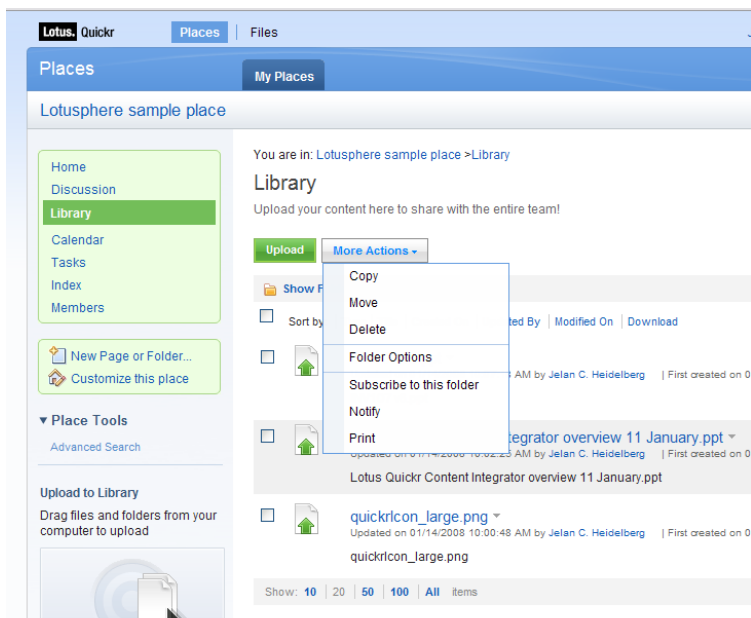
Lotus. Quickr Places | Files

Places

My Places

Lotusphere sample place

Home
Discussion
Library
Calendar
Tasks
Index
Members

New Page or Folder...
Customize this place

▼ Place Tools
Advanced Search

Upload to Library
Drag files and folders from your computer to upload

You are in: Lotusphere sample place >Library

Library

Upload your content here to share with the entire team!

Upload
More Actions ▾

Copy
Move
Delete
Folder Options
Subscribe to this folder
Notify
Print

Show F

Sort by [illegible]ted By | Modified On | Download

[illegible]3 AM by Jelan C. Heidelberg | First created on 0

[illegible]tegrator overview 11 January.ppt ▾
Updated on 01/14/2008 10:02:23 AM by Jelan C. Heidelberg | First created on 0
Lotus Quickr Content Integrator overview 11 January.ppt

quickrIcon_large.png ▾
Updated on 01/14/2008 10:00:48 AM by Jelan C. Heidelberg | First created on 0
quickrIcon_large.png

Show: 10 | 20 | 50 | 100 | All items